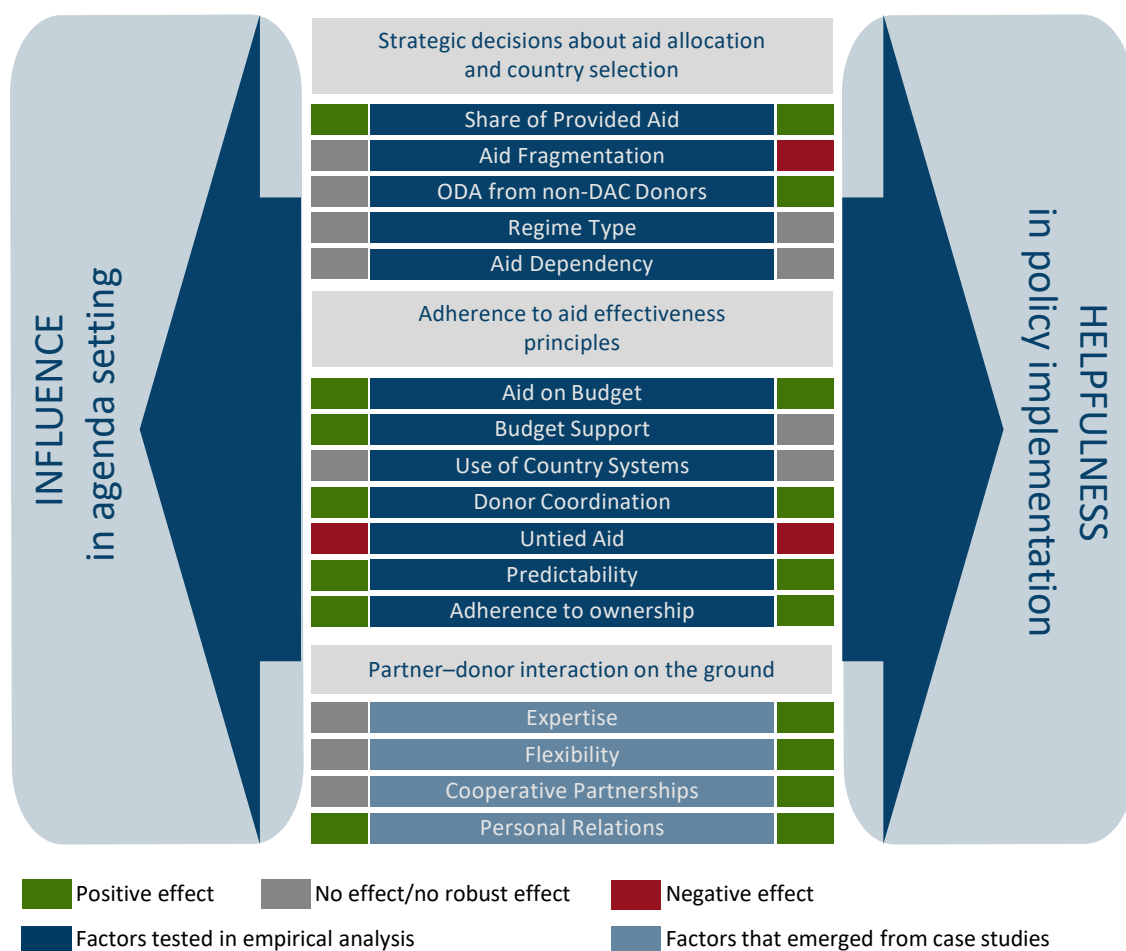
INFLUENCE
in agenda setting

Strategic decisions about aid allocation and country selection

Share of Provided Aid
Aid Fragmentation
ODA from non-DAC Donors
Regime Type
Aid Dependency

Adherence to aid effectiveness principles

Aid on Budget
Budget Support
Use of Country Systems
Donor Coordination
Untied Aid
Predictability
Adherence to ownership

Partner–donor interaction on the ground

Expertise
Flexibility
Cooperative Partnerships
Personal Relations

HELPFULNESS
in policy implementation

Positive effect
No effect/no robust effect
Negative effect
Factors tested in empirical analysis
Factors that emerged from case studies